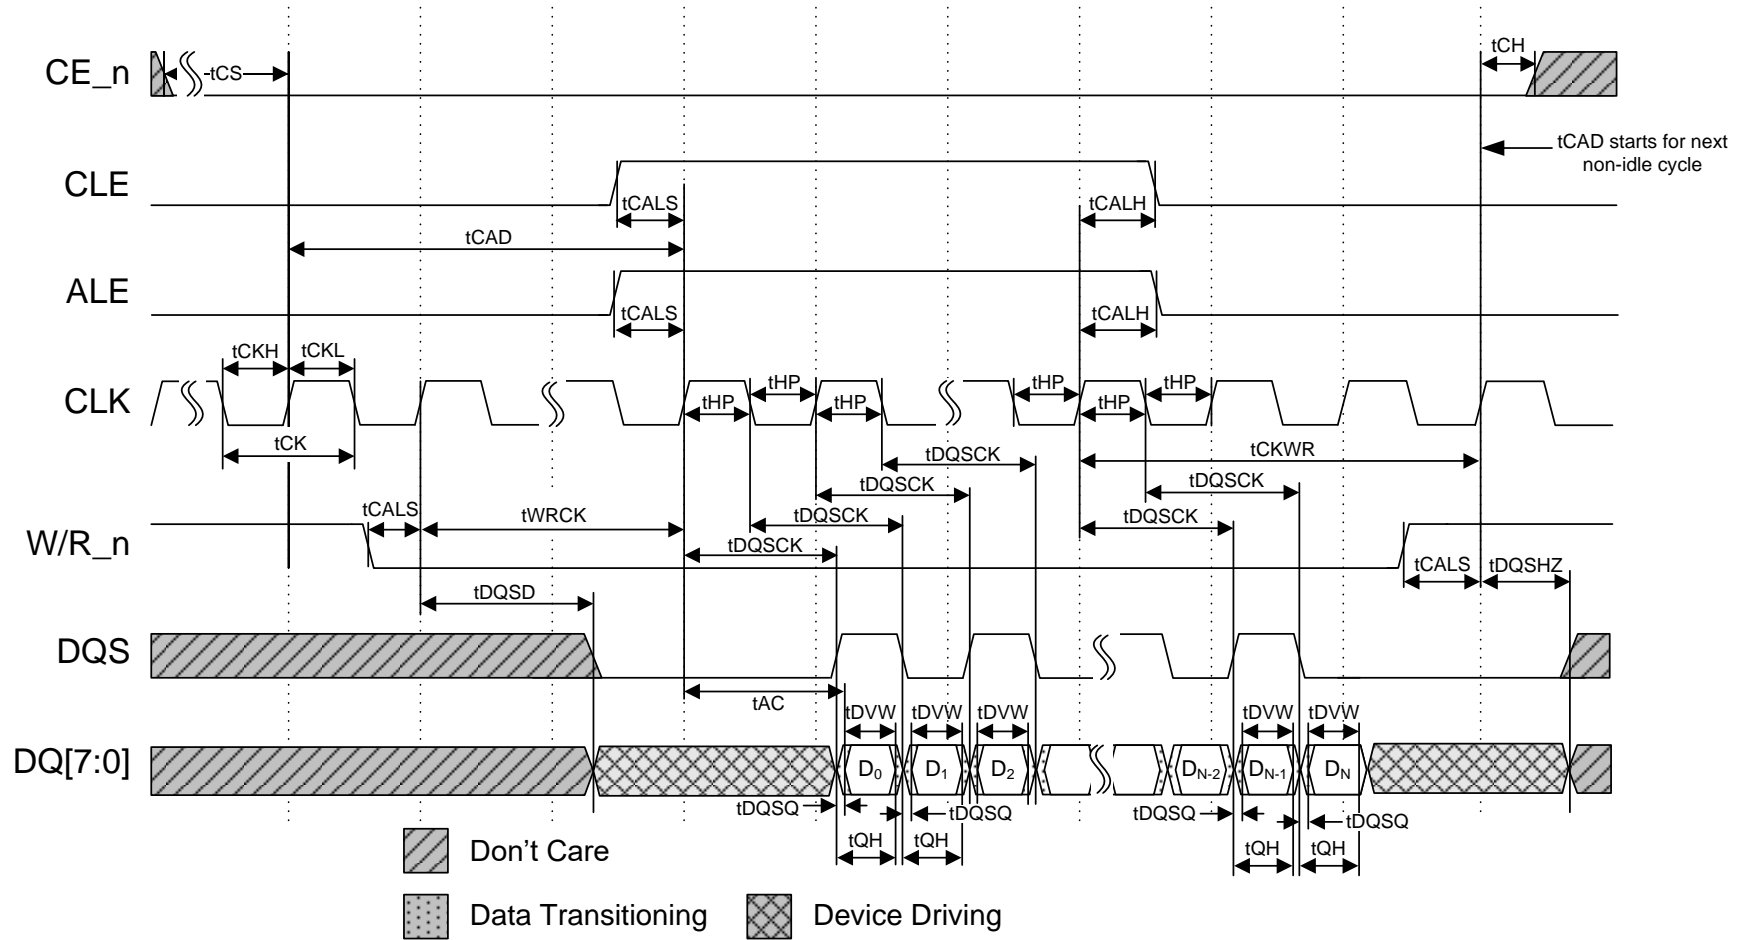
CE_n
-tCS
tCH
tCAD starts for next non-idle cycle
CLE
tCALS
tCALH
tCAD
ALE
tCALS
tCALH
tCKH
tCKL
CLK
tHP
tHP
tHP
tHP
tHP
tHP
tHP
tCK
tDQSCK
tCKWR
tDQSCK
tDQSCK
W/R_n
tCALS
tWRCK
tDQSCK
tDQSCK
tDQSCK
tCALS
tDQSHZ
tDQSD
DQS
tAC
tDVW
tDVW
tDVW
tDVW
tDVW
DQ[7:0]
$D_0$
$D_1$
$D_2$
$D_{N-2}$
$D_{N-1}$
$D_N$
tDQSQ
tDQSQ
tDQSQ
tDQSQ
tQH
tQH
tQH
tQH
Don’t Care
Data Transitioning
Device Driving